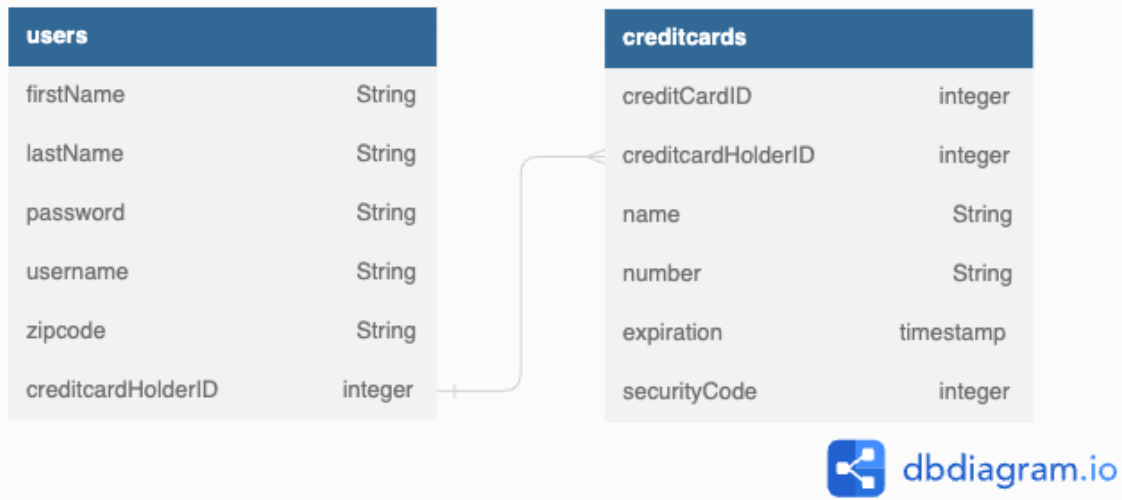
| users | |
|---|---|
| firstName | String |
| lastName | String |
| password | String |
| username | String |
| zipcode | String |
| creditcardHolderID | integer |

| creditcards | |
|---|---|
| creditCardID | integer |
| creditcardHolderID | integer |
| name | String |
| number | String |
| expiration | timestamp |
| securityCode | integer |

dbdiagram.io